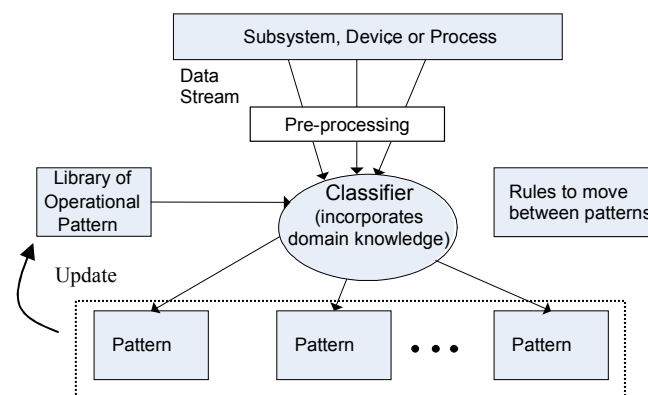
Subsystem, Device or Process

Data Stream

Pre-processing

Library of Operational Pattern

Classifier (incorporates domain knowledge)

Rules to move between patterns

Update

Pattern

Pattern

• • •

Pattern